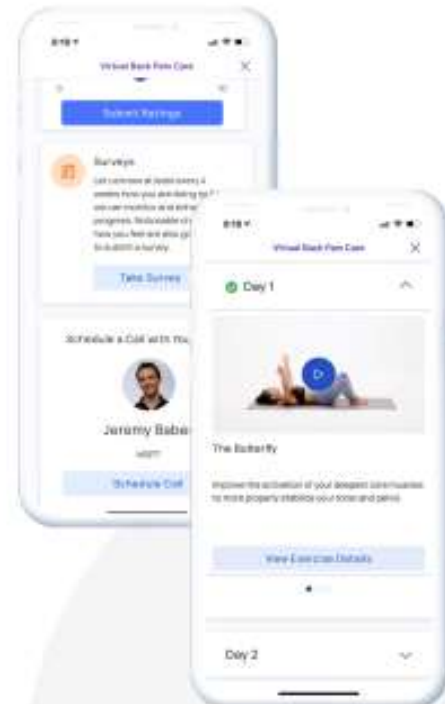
8:18

Virtual Back Pain Care

Submit Ratings

Surveys

Let us know at least every 4 weeks how you are doing so that we can monitor and track your progress. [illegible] how you feel and also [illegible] to submit a survey.

Take Survey

Schedule a Call with You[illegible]

Jeremy Babe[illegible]

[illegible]

Schedule Call

8:18

Virtual Back Pain Care

Day 1

The Butterfly

Improve the activation of your deepest core muscles to more properly stabilize your torso and pelvis.

View Exercise Details

Day 2